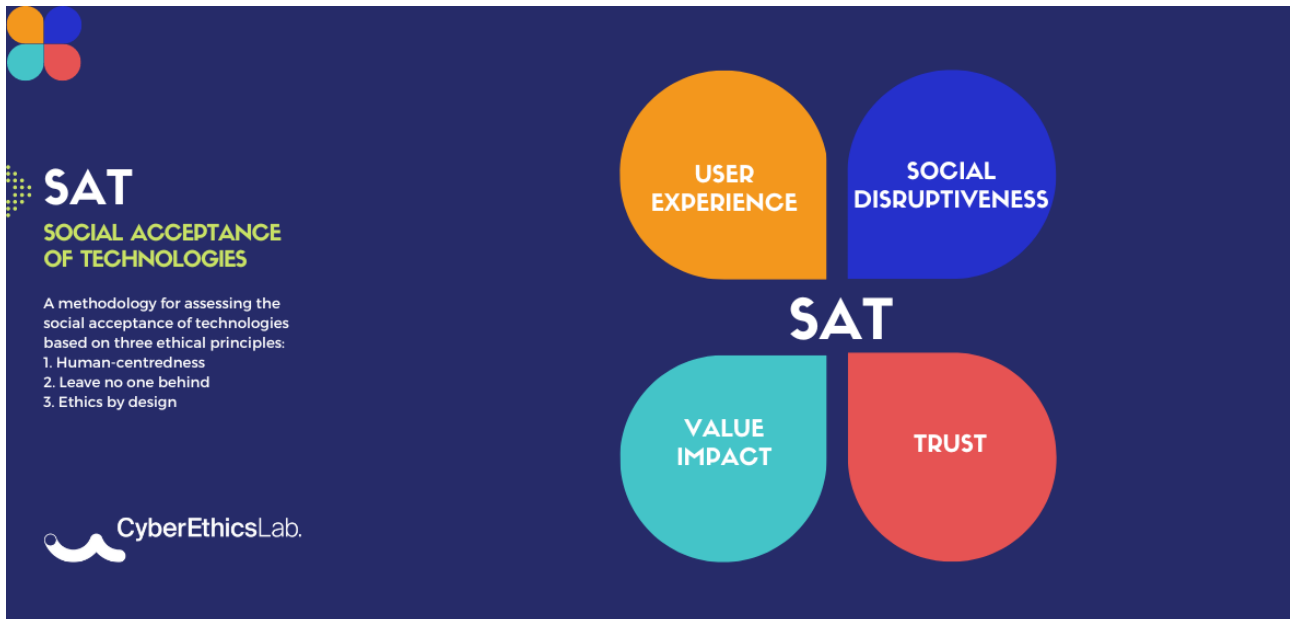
SAT

SOCIAL ACCEPTANCE OF TECHNOLOGIES

A methodology for assessing the social acceptance of technologies based on three ethical principles:
1. Human-centredness
2. Leave no one behind
3. Ethics by design

CyberEthicsLab.

USER EXPERIENCE

SOCIAL DISRUPTIVENESS

SAT

VALUE IMPACT

TRUST